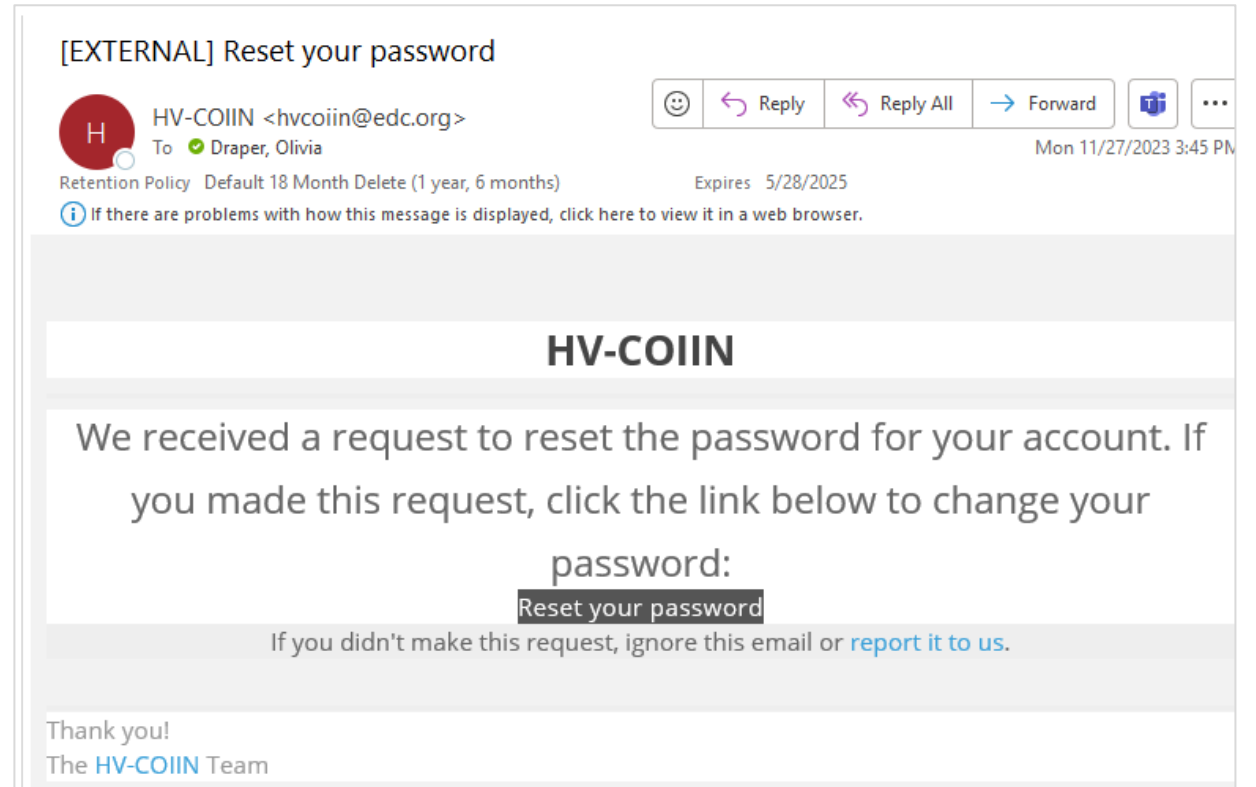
[EXTERNAL] Reset your password

H

HV-COIIN <hvcoiin@edc.org>

To Draper, Olivia

Reply | Reply All | Forward | ···

Mon 11/27/2023 3:45 PM

Retention Policy Default 18 Month Delete (1 year, 6 months) Expires 5/28/2025

If there are problems with how this message is displayed, click here to view it in a web browser.

HV-COIIN

We received a request to reset the password for your account. If you made this request, click the link below to change your password:

Reset your password

If you didn't make this request, ignore this email or report it to us.

Thank you!
The HV-COIIN Team